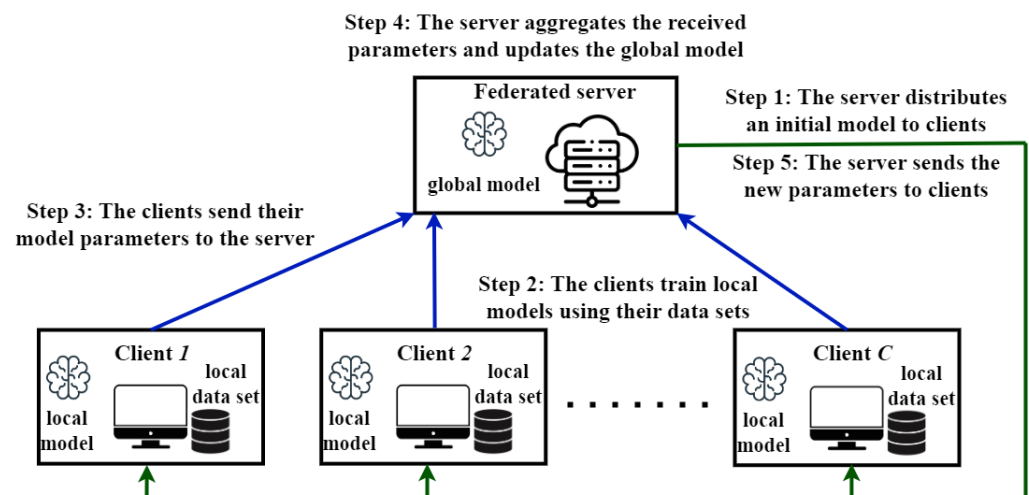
Step 4: The server aggregates the received parameters and updates the global model

Federated server

global model

Step 1: The server distributes an initial model to clients

Step 5: The server sends the new parameters to clients

Step 3: The clients send their model parameters to the server

Step 2: The clients train local models using their data sets

Client *1*

local model

local data set

Client *2*

local model

local data set

.......

Client *C*

local model

local data set